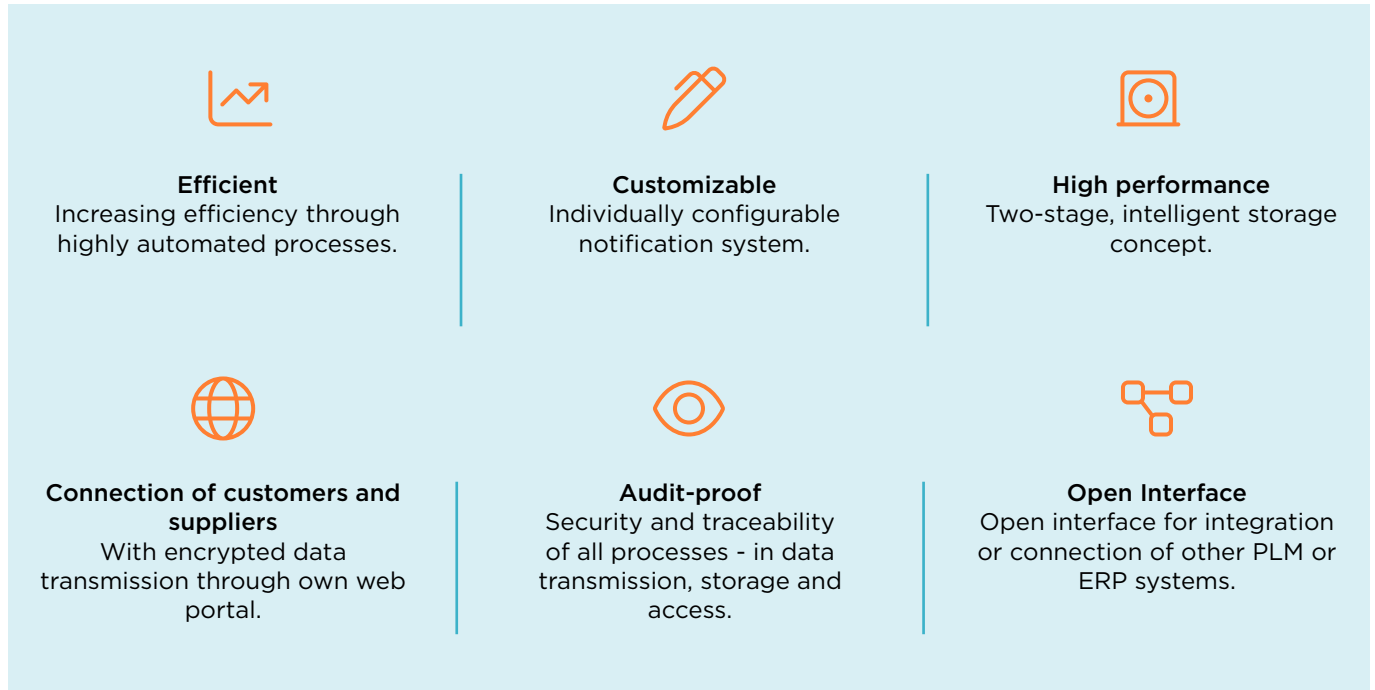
Efficient
Increasing efficiency through highly automated processes.

Customizable
Individually configurable notification system.

High performance
Two-stage, intelligent storage concept.

Connection of customers and suppliers
With encrypted data transmission through own web portal.

Audit-proof
Security and traceability of all processes - in data transmission, storage and access.

Open Interface
Open interface for integration or connection of other PLM or ERP systems.